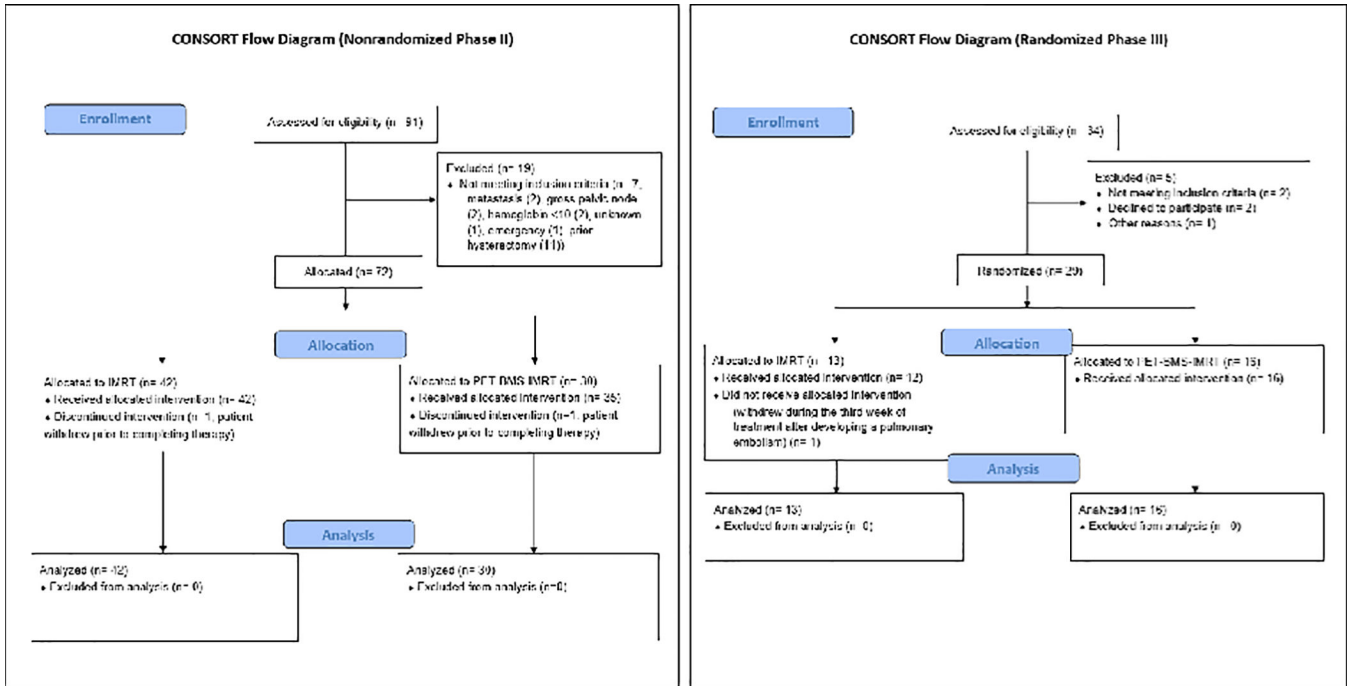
CONSORT Flow Diagram (Nonrandomized Phase II)

Enrollment

Assessed for eligibility (n= 91)

Excluded (n= 19)
• Not meeting inclusion criteria (n= 7, metastasis (2), gross pelvic node (2), hemoglobin <10 (2), unknown (1), emergency (1), prior hysterectomy (11))

Allocated (n= 72)

Allocation

Allocated to IMRT (n= 42)
• Received allocated intervention (n= 42)
• Discontinued intervention (n= 1, patient withdrew prior to completing therapy)

Allocated to PET DMS IMRT (n= 30)
• Received allocated intervention (n= 35)
• Discontinued intervention (n=1, patient withdrew prior to completing therapy)

Analysis

Analyzed (n= 42)
• Excluded from analysis (n= 0)

Analyzed (n= 30)
• Excluded from analysis (n=0)

CONSORT Flow Diagram (Randomized Phase III)

Enrollment

Assessed for eligibility (n= 34)

Excluded (n= 5)
• Not meeting inclusion criteria (n= 2)
• Declined to participate (n= 2)
• Other reasons (n= 1)

Randomized (n= 29)

Allocation

Allocated to IMRT (n= 13)
• Received allocated intervention (n= 12)
• Did not receive allocated intervention (withdrew during the third week of treatment after developing a pulmonary embolism) (n= 1)

Allocated to PET-BMS-IMRT (n= 16)
• Received allocated intervention (n= 16)

Analysis

Analyzed (n= 13)
• Excluded from analysis (n= 0)

Analyzed (n= 16)
• Excluded from analysis (n= 0)